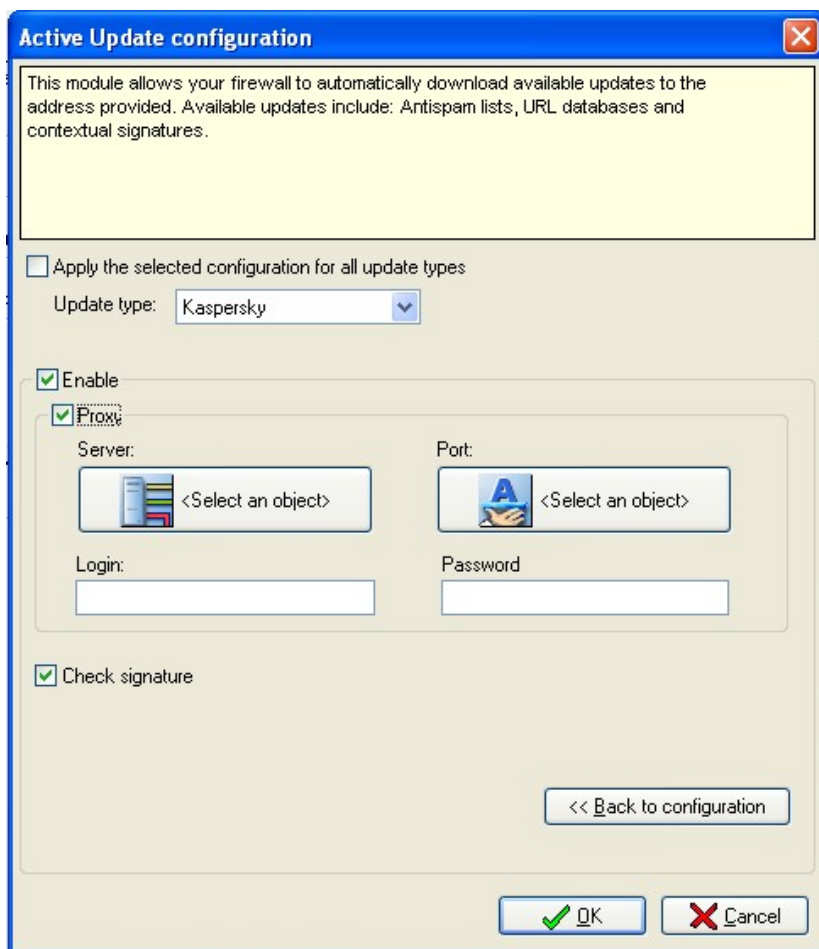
Active Update configuration

This module allows your firewall to automatically download available updates to the address provided. Available updates include: Antispam lists, URL databases and contextual signatures.

Apply the selected configuration for all update types

Update type: Kaspersky

Enable

Proxy

Server:

<Select an object>

Port:

<Select an object>

Login:

Password

Check signature

<< Back to configuration

OK

Cancel